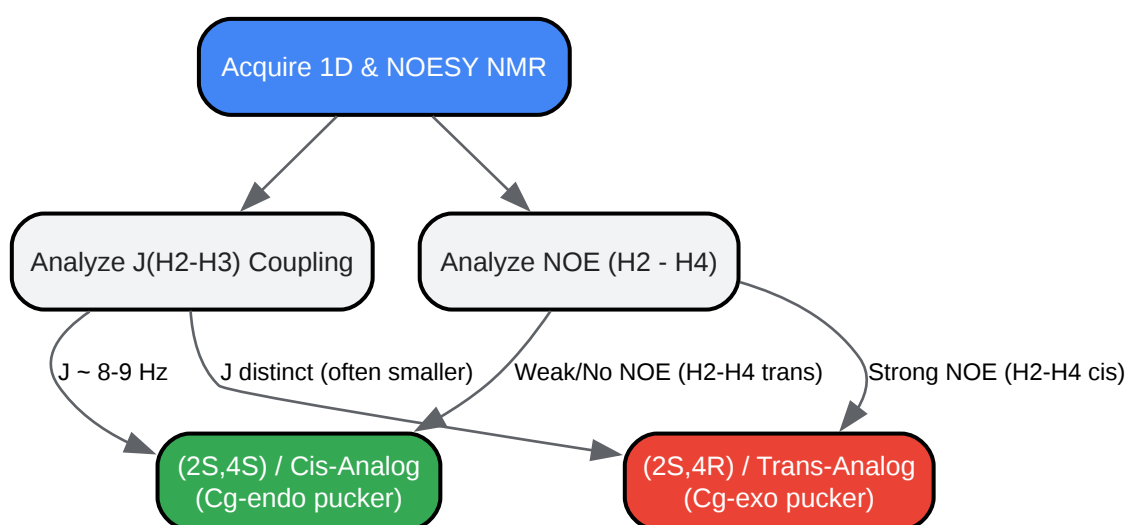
Acquire 1D & NOESY NMR

Analyze J(H2-H3) Coupling

Analyze NOE (H2 - H4)

J ~ 8-9 Hz

J distinct (often smaller)

Weak/No NOE (H2-H4 trans)

Strong NOE (H2-H4 cis)

(2S,4S) / Cis-Analog (Cg-endo pucker)

(2S,4R) / Trans-Analog (Cg-exo pucker)